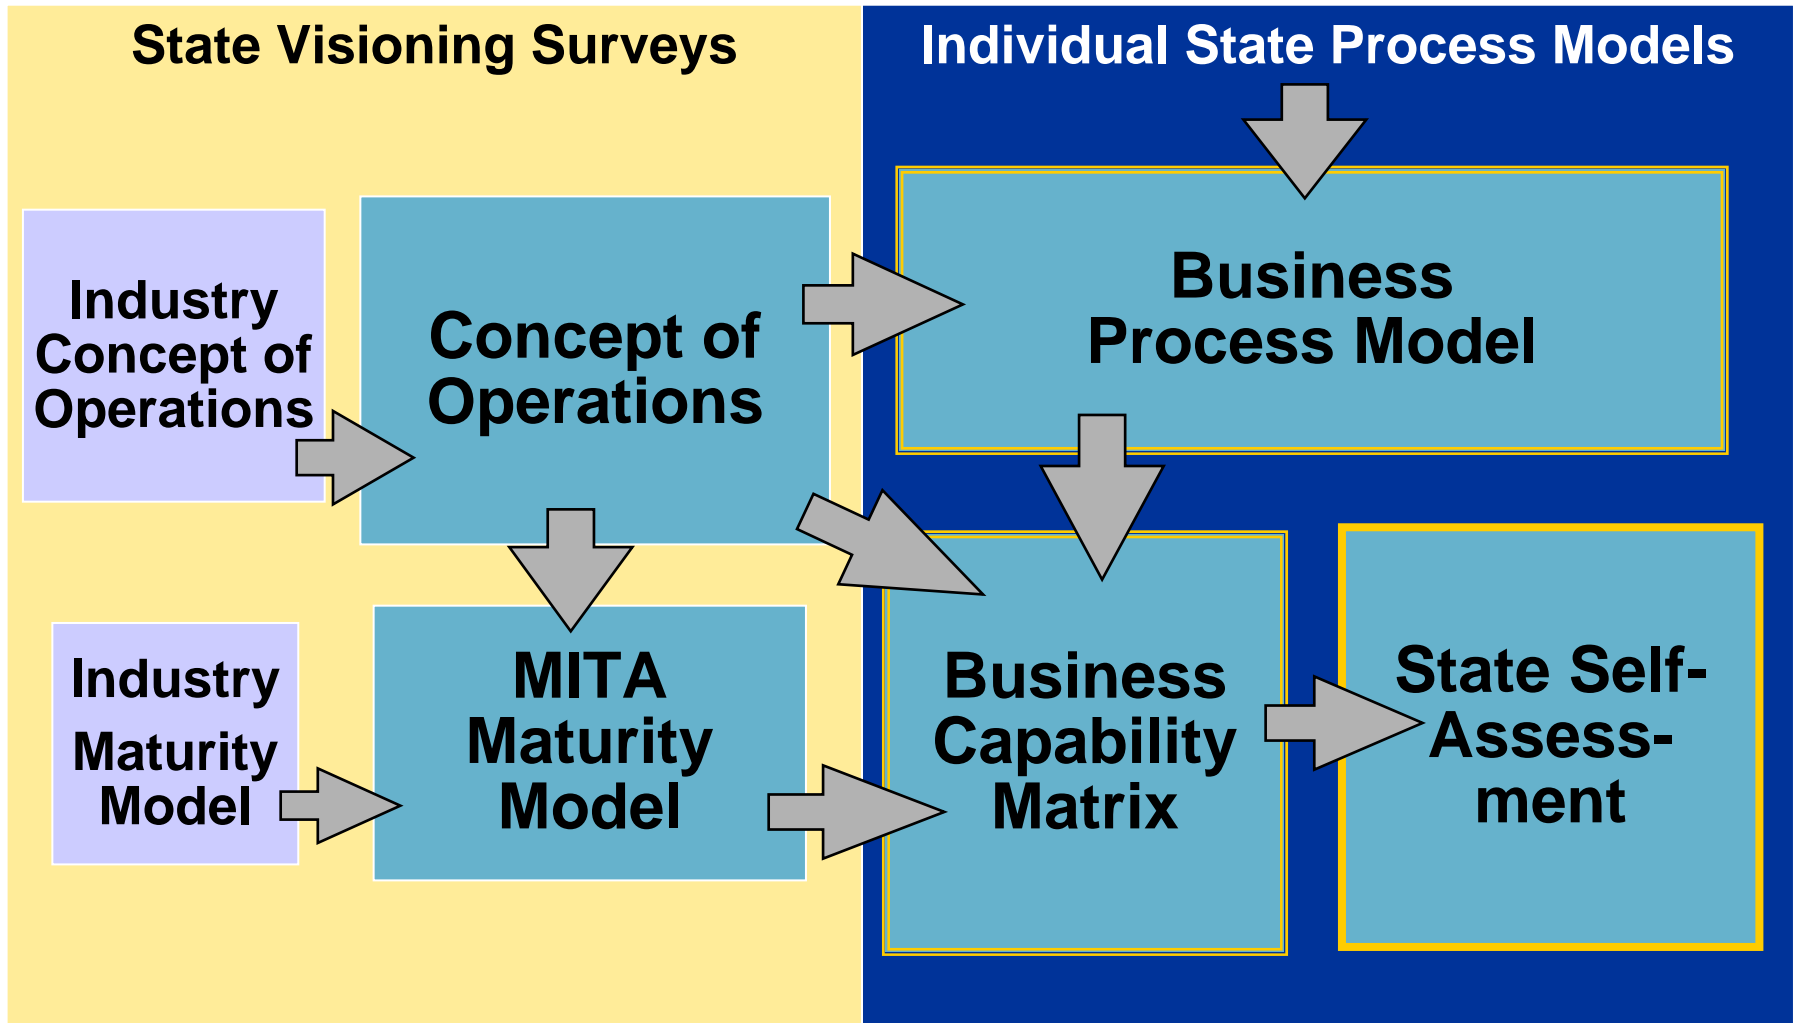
State Visioning Surveys

Individual State Process Models

Industry Concept of Operations

Concept of Operations

Business Process Model

Industry Maturity Model

MITA Maturity Model

Business Capability Matrix

State Self-Assessment